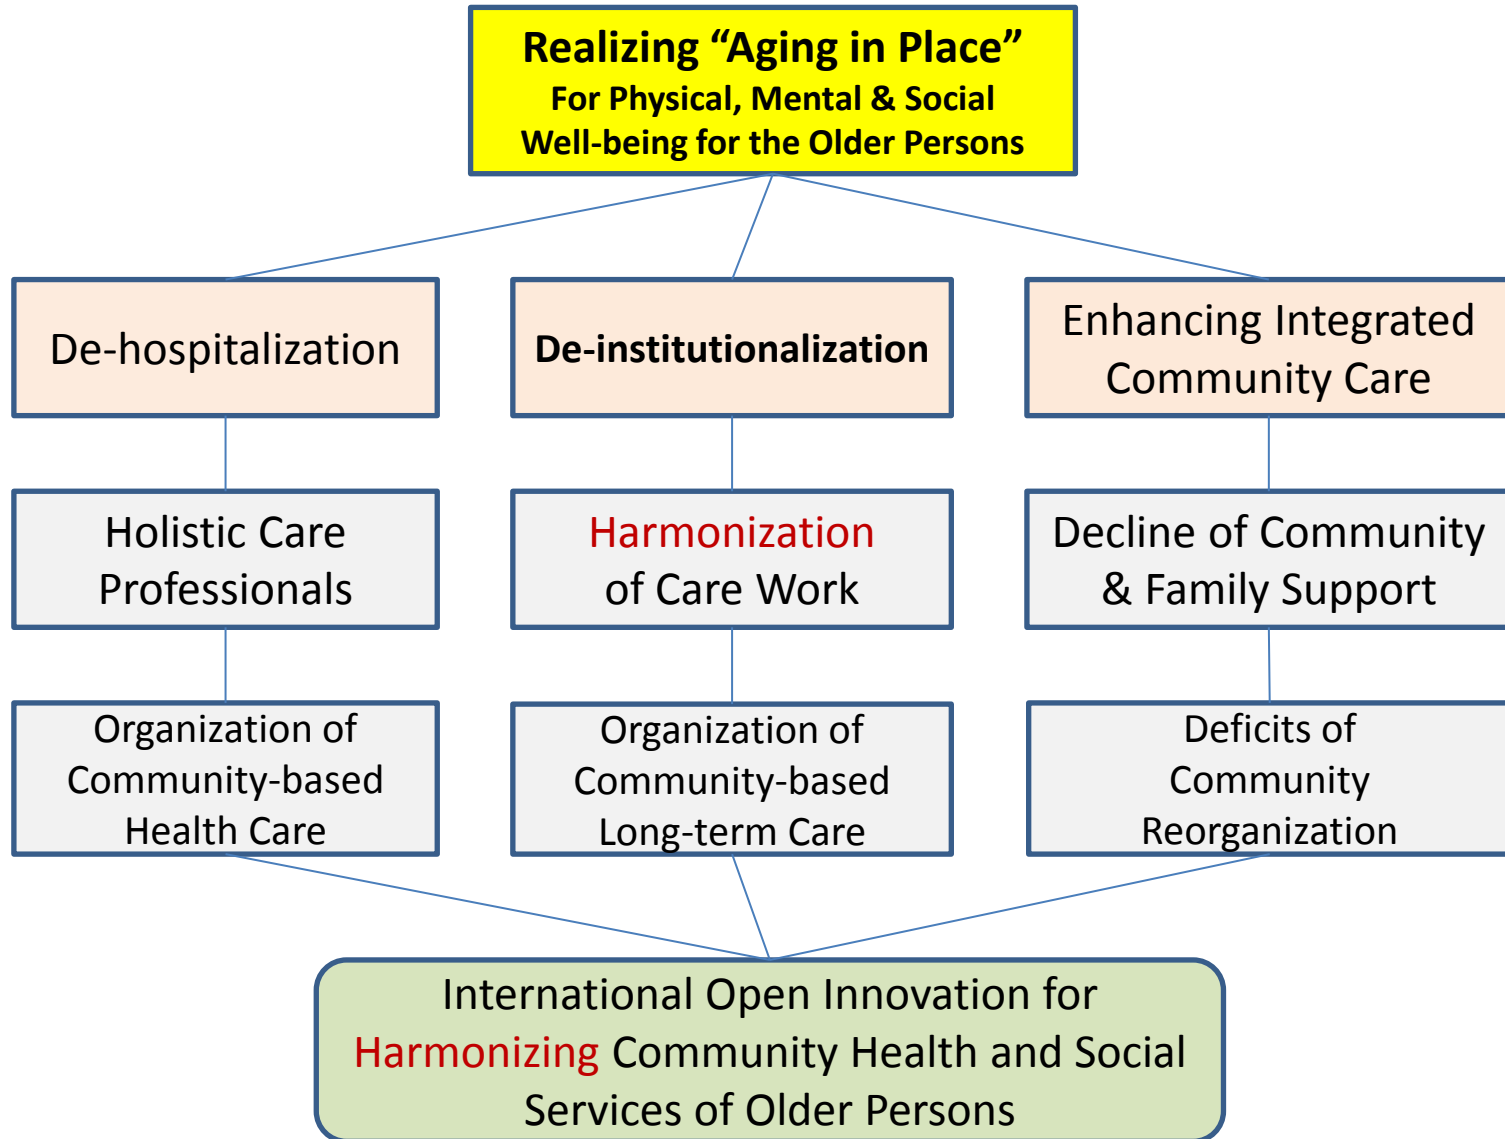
Realizing “Aging in Place”
For Physical, Mental & Social Well-being for the Older Persons

De-hospitalization

De-institutionalization

Enhancing Integrated Community Care

Holistic Care Professionals

Harmonization of Care Work

Decline of Community & Family Support

Organization of Community-based Health Care

Organization of Community-based Long-term Care

Deficits of Community Reorganization

International Open Innovation for Harmonizing Community Health and Social Services of Older Persons